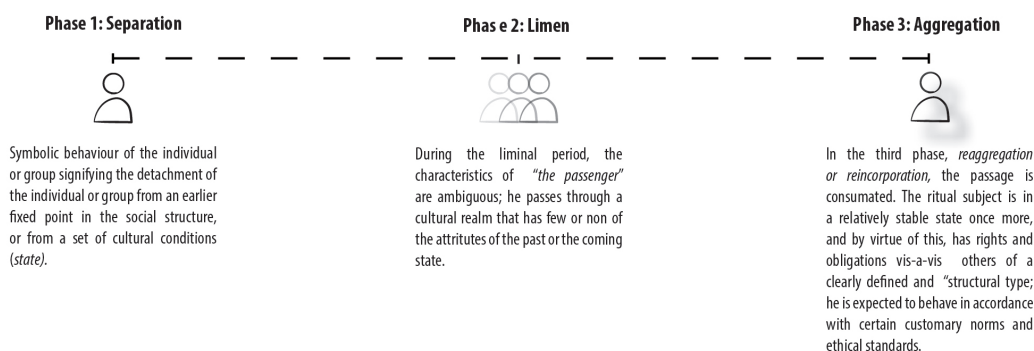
Phase 1: Separation

Phas e 2: Limen

Phase 3: Aggregation

Symbolic behaviour of the individual or group signifying the detachment of the individual or group from an earlier fixed point in the social structure, or from a set of cultural conditions (*state*).

During the liminal period, the characteristics of *"the passenger"* are ambiguous; he passes through a cultural realm that has few or non of the attritutes of the past or the coming state.

In the third phase, *reaggregation or reincorporation,* the passage is consumated. The ritual subject is in a relatively stable state once more, and by virtue of this, has rights and obligations vis-a-vis others of a clearly defined and "structural type; he is expected to behave in accordance with certain customary norms and ethical standards.